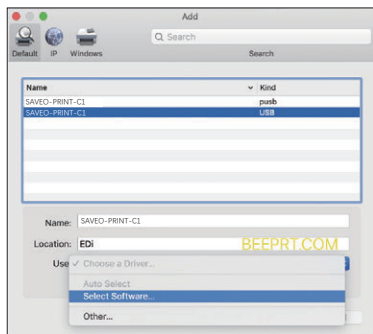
Add

Default IP Windows

Search

Search

| Name | Kind |
|---|---|
| SAVEO-PRINT-C1 | pusb |
| SAVEO-PRINT-C1 | USB |

Name: SAVEO-PRINT-C1

Location: EDi

BEEPRT.COM

Use ✓ Choose a Driver...

Auto Select

Select Software...

Other...